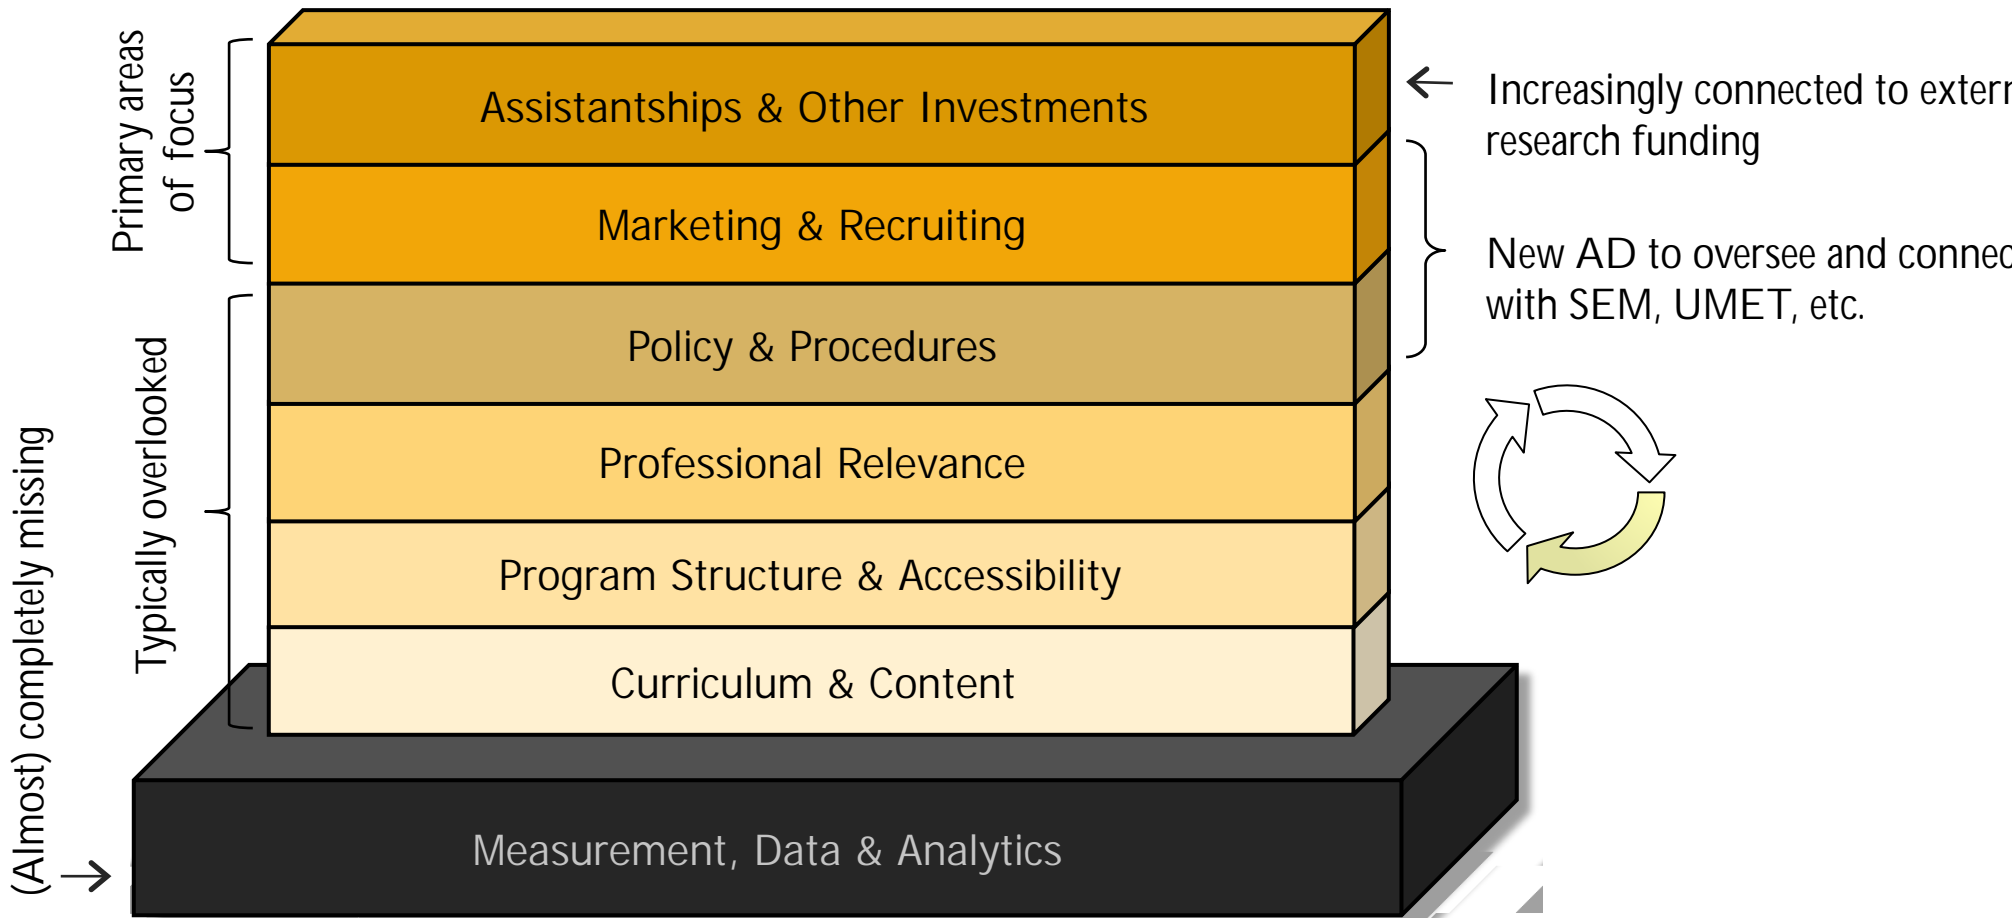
Primary areas of focus

Typically overlooked

(Almost) completely missing

Assistantships & Other Investments

Marketing & Recruiting

Policy & Procedures

Professional Relevance

Program Structure & Accessibility

Curriculum & Content

Measurement, Data & Analytics

Increasingly connected to extern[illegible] research funding

New AD to oversee and connec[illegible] with SEM, UMET, etc.